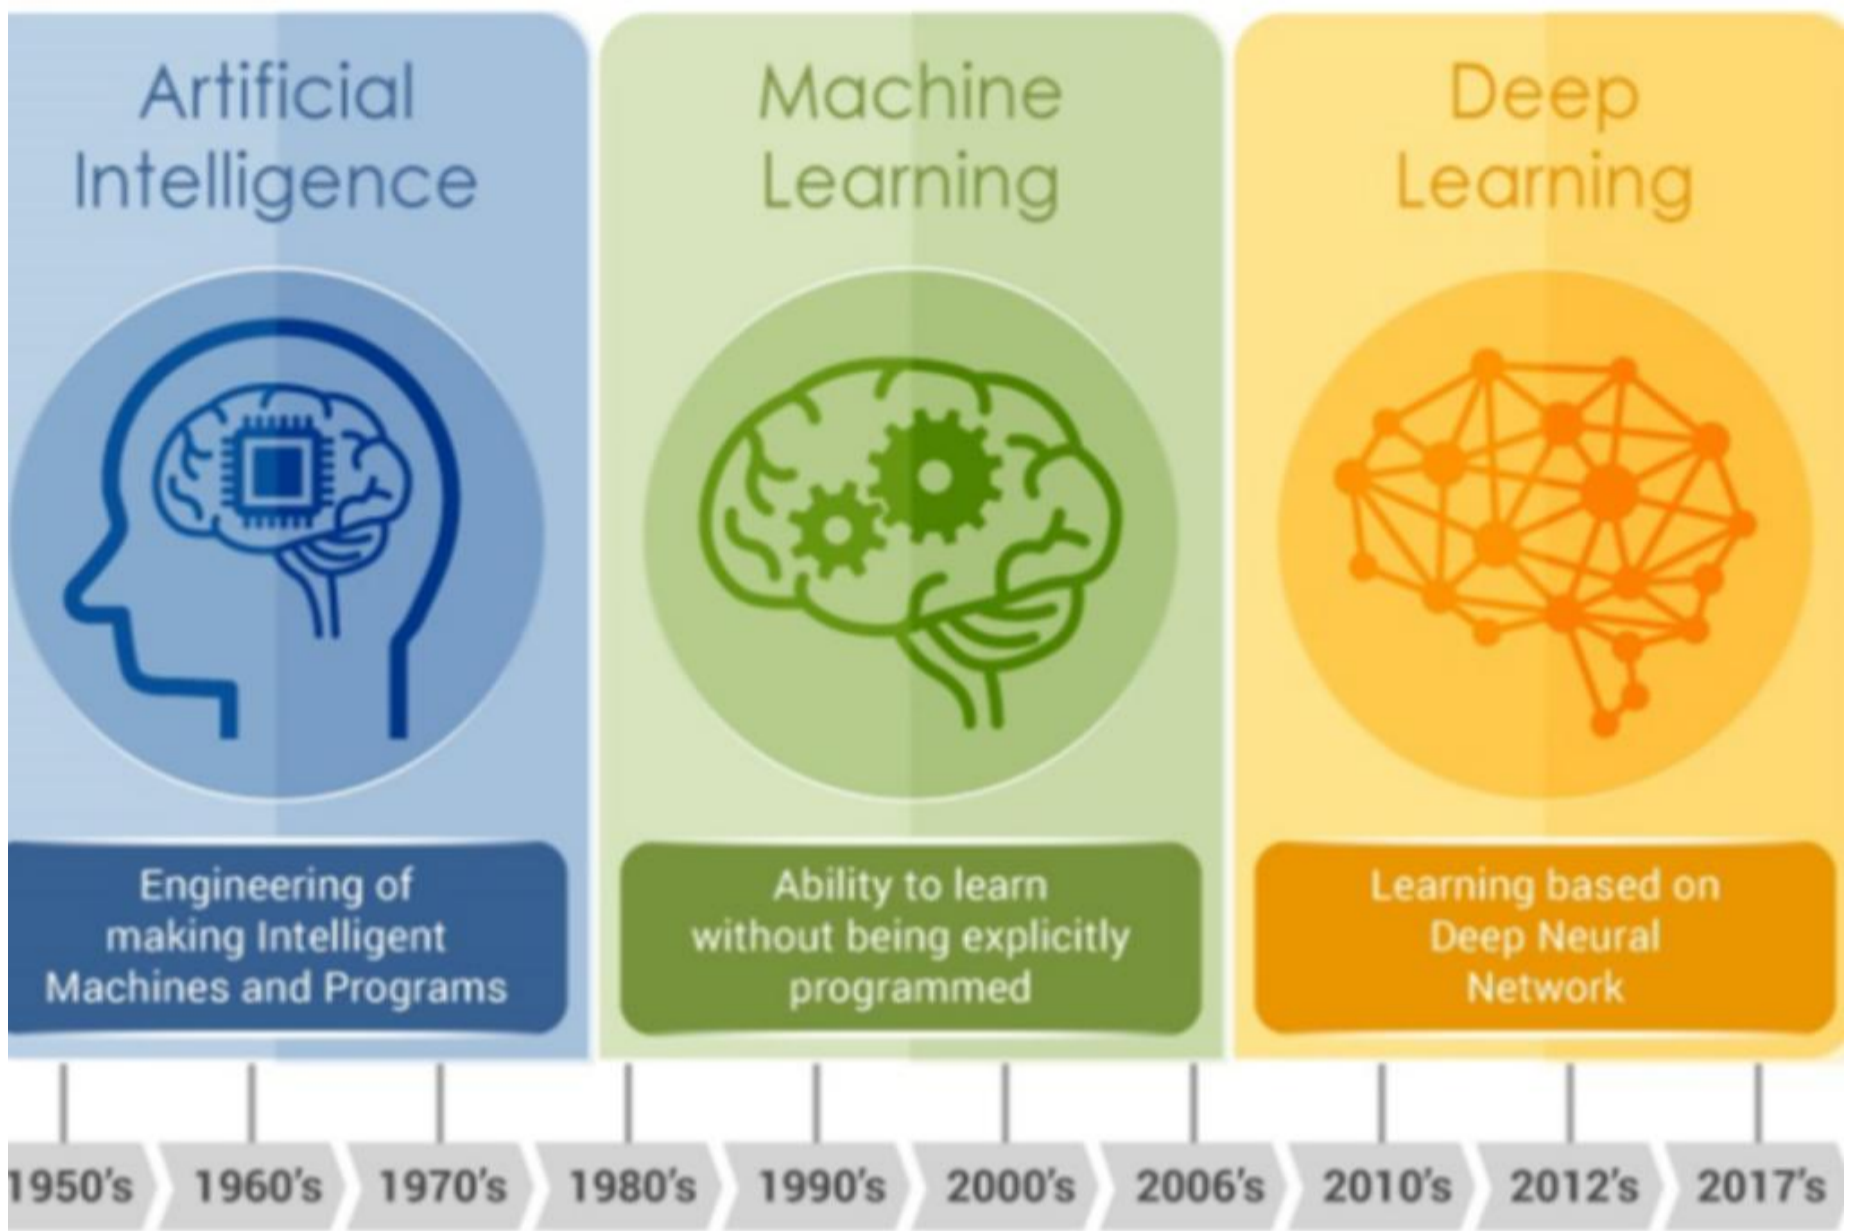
Artificial Intelligence

Engineering of making Intelligent Machines and Programs

Machine Learning

Ability to learn without being explicitly programmed

Deep Learning

Learning based on Deep Neural Network

1950's
1960's
1970's
1980's
1990's
2000's
2006's
2010's
2012's
2017's